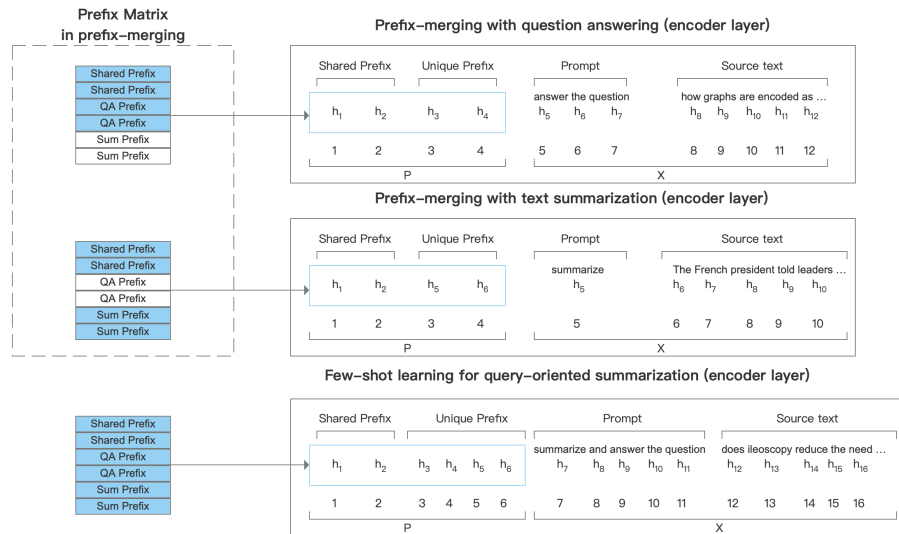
Prefix Matrix in prefix-merging

Shared Prefix
Shared Prefix
QA Prefix
QA Prefix
Sum Prefix
Sum Prefix

Prefix-merging with question answering (encoder layer)

Shared Prefix    Unique Prefix    Prompt    Source text

answer the question    how graphs are encoded as …

$h_1$ $h_2$ $h_3$ $h_4$ $h_5$ $h_6$ $h_7$ $h_8$ $h_9$ $h_{10}$ $h_{11}$ $h_{12}$

1 2 3 4 5 6 7 8 9 10 11 12

P    X

Shared Prefix
Shared Prefix
QA Prefix
QA Prefix
Sum Prefix
Sum Prefix

Prefix-merging with text summarization (encoder layer)

Shared Prefix    Unique Prefix    Prompt    Source text

summarize    The French president told leaders …

$h_1$ $h_2$ $h_5$ $h_6$ $h_5$ $h_6$ $h_7$ $h_8$ $h_9$ $h_{10}$

1 2 3 4 5 6 7 8 9 10

P    X

Few-shot learning for query-oriented summarization (encoder layer)

Shared Prefix
Shared Prefix
QA Prefix
QA Prefix
Sum Prefix
Sum Prefix

Shared Prefix    Unique Prefix    Prompt    Source text

summarize and answer the question    does ileoscopy reduce the need …

$h_1$ $h_2$ $h_3$ $h_4$ $h_5$ $h_6$ $h_7$ $h_8$ $h_9$ $h_{10}$ $h_{11}$ $h_{12}$ $h_{13}$ $h_{14}$ $h_{15}$ $h_{16}$

1 2 3 4 5 6 7 8 9 10 11 12 13 14 15 16

P    X